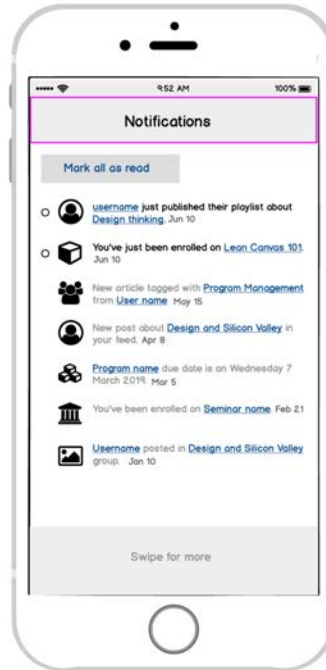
9:52 AM

100%

Notifications

Mark all as read

username just published their playlist about Design thinking. Jun 10

You've just been enrolled on Lean Canvas 101. Jun 10

New article tagged with Program Management from User name May 15

New post about Design and Silicon Valley in your feed. Apr 8

Program name due date is on Wednesday 7 March 2019. Mar 5

You've been enrolled on Seminar name Feb 21

Username posted in Design and Silicon Valley group. Jan 10

Swipe for more